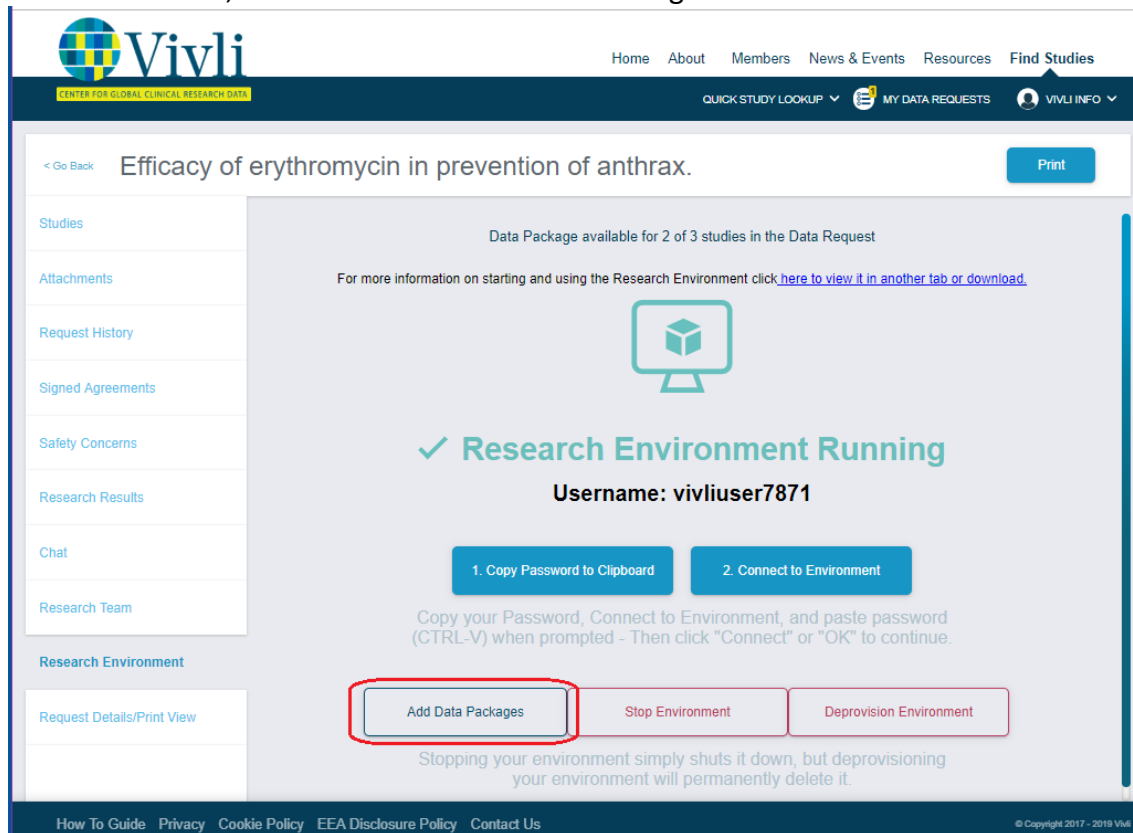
Vivli
CENTER FOR GLOBAL CLINICAL RESEARCH DATA

Home About Members News & Events Resources Find Studies

QUICK STUDY LOOKUP MY DATA REQUESTS VIVLI INFO

< Go Back Efficacy of erythromycin in prevention of anthrax.

Print

Studies
Attachments
Request History
Signed Agreements
Safety Concerns
Research Results
Chat
Research Team
Research Environment
Request Details/Print View

Data Package available for 2 of 3 studies in the Data Request

For more information on starting and using the Research Environment click here to view it in another tab or download.

✓ Research Environment Running

Username: vivliuser7871

1. Copy Password to Clipboard
2. Connect to Environment

Copy your Password, Connect to Environment, and paste password (CTRL-V) when prompted - Then click "Connect" or "OK" to continue.

Add Data Packages
Stop Environment
Deprovision Environment

Stopping your environment simply shuts it down, but deprovisioning your environment will permanently delete it.

How To Guide Privacy Cookie Policy EEA Disclosure Policy Contact Us

© Copyright 2017 - 2019 Vivli